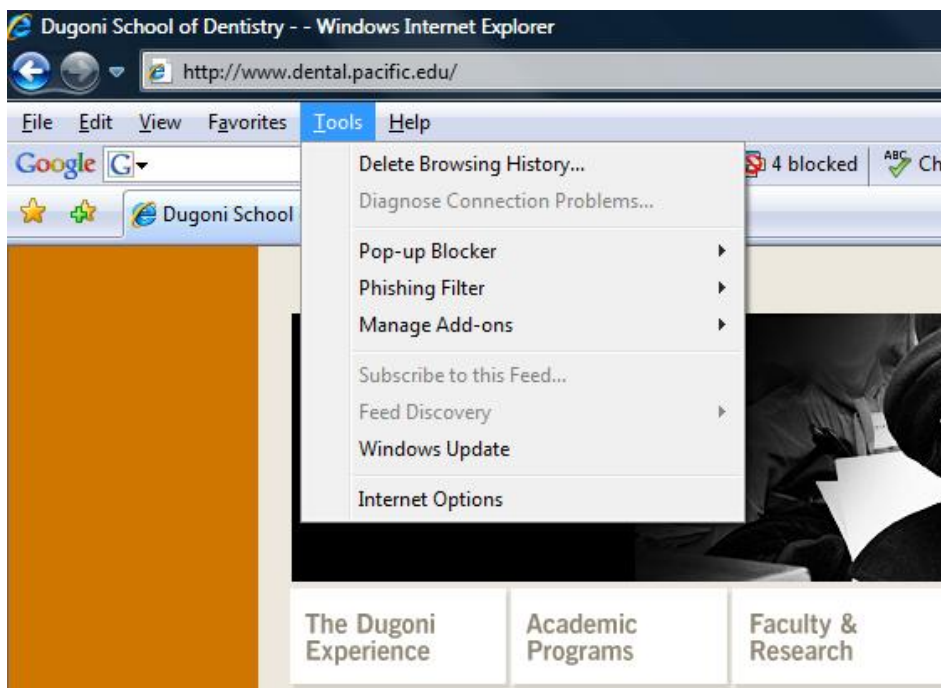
Dugoni School of Dentistry - - Windows Internet Explorer

http://www.dental.pacific.edu/

File Edit View Favorites Tools Help

Google G

4 blocked

Ch

Dugoni School

Delete Browsing History...
Diagnose Connection Problems...
Pop-up Blocker
Phishing Filter
Manage Add-ons
Subscribe to this Feed...
Feed Discovery
Windows Update
Internet Options

The Dugoni Experience

Academic Programs

Faculty & Research